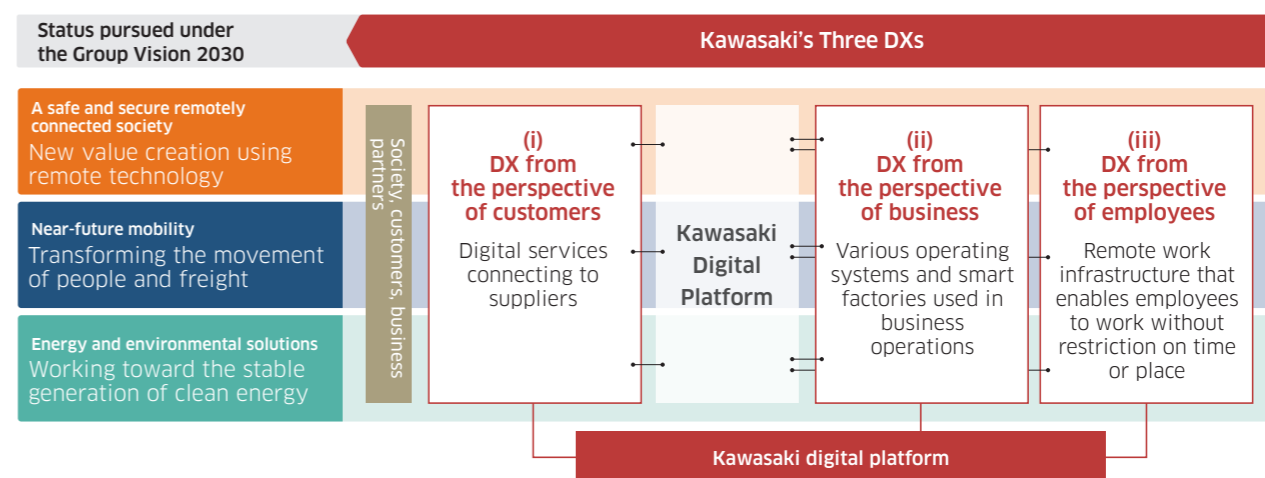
Status pursued under the Group Vision 2030

Kawasaki's Three DXs

A safe and secure remotely connected society
New value creation using remote technology

Near-future mobility
Transforming the movement of people and freight

Energy and environmental solutions
Working toward the stable generation of clean energy

Society, customers, business partners

(i)
DX from the perspective of customers
Digital services connecting to suppliers

Kawasaki Digital Platform

(ii)
DX from the perspective of business
Various operating systems and smart factories used in business operations

(iii)
DX from the perspective of employees
Remote work infrastructure that enables employees to work without restriction on time or place

Kawasaki digital platform